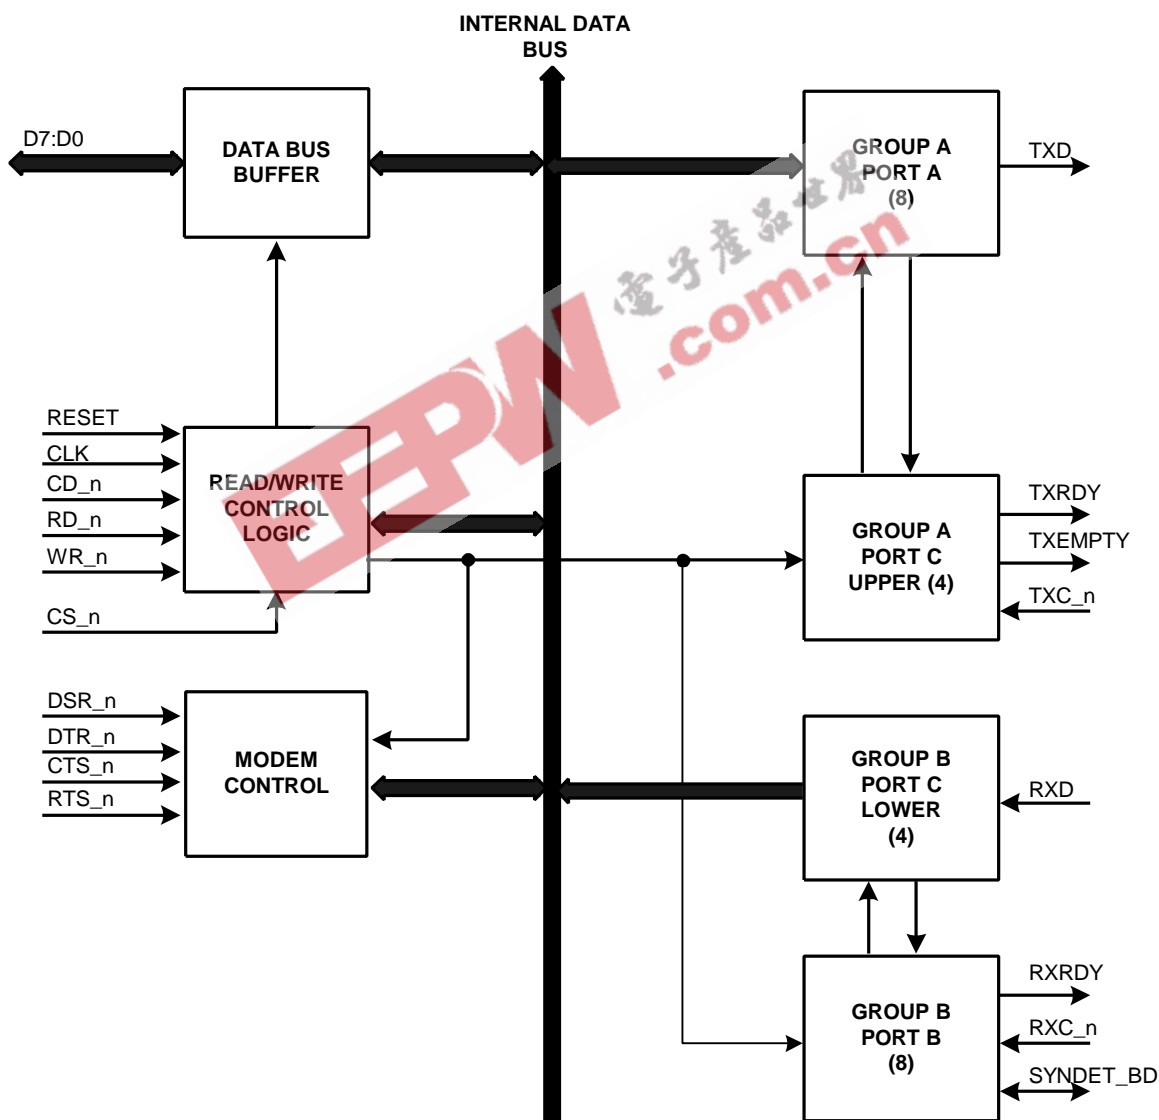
INTERNAL DATA BUS

D7:D0

DATA BUS BUFFER

GROUP A PORT A (8)

TXD

RESET
CLK
CD_n
RD_n
WR_n
CS_n

READ/WRITE CONTROL LOGIC

GROUP A PORT C UPPER (4)

TXRDY
TXEMPTY
TXC_n

DSR_n
DTR_n
CTS_n
RTS_n

MODEM CONTROL

GROUP B PORT C LOWER (4)

RXD

GROUP B PORT B (8)

RXRDY
RXC_n
SYNDET_BD

电子产品世界
EEPW .com.cn